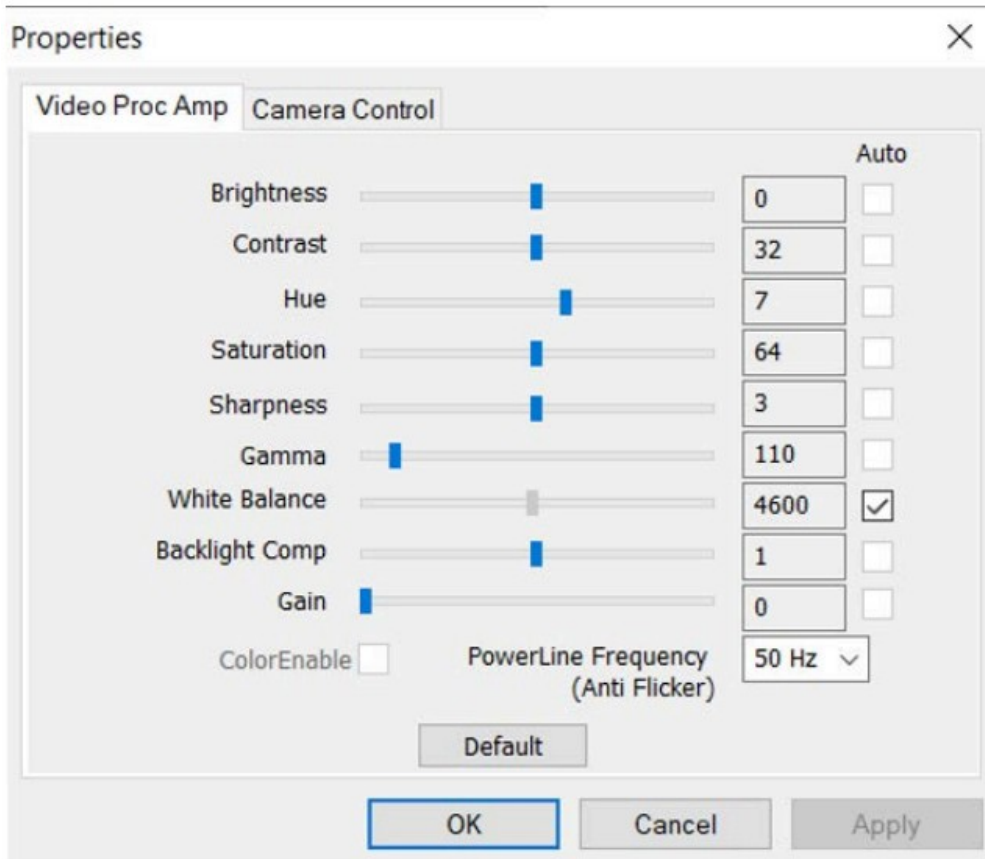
Properties

×

Video Proc Amp | Camera Control

Auto

Brightness 0

Contrast 32

Hue 7

Saturation 64

Sharpness 3

Gamma 110

White Balance 4600

Backlight Comp 1

Gain 0

ColorEnable

PowerLine Frequency (Anti Flicker) 50 Hz

Default

OK

Cancel

Apply